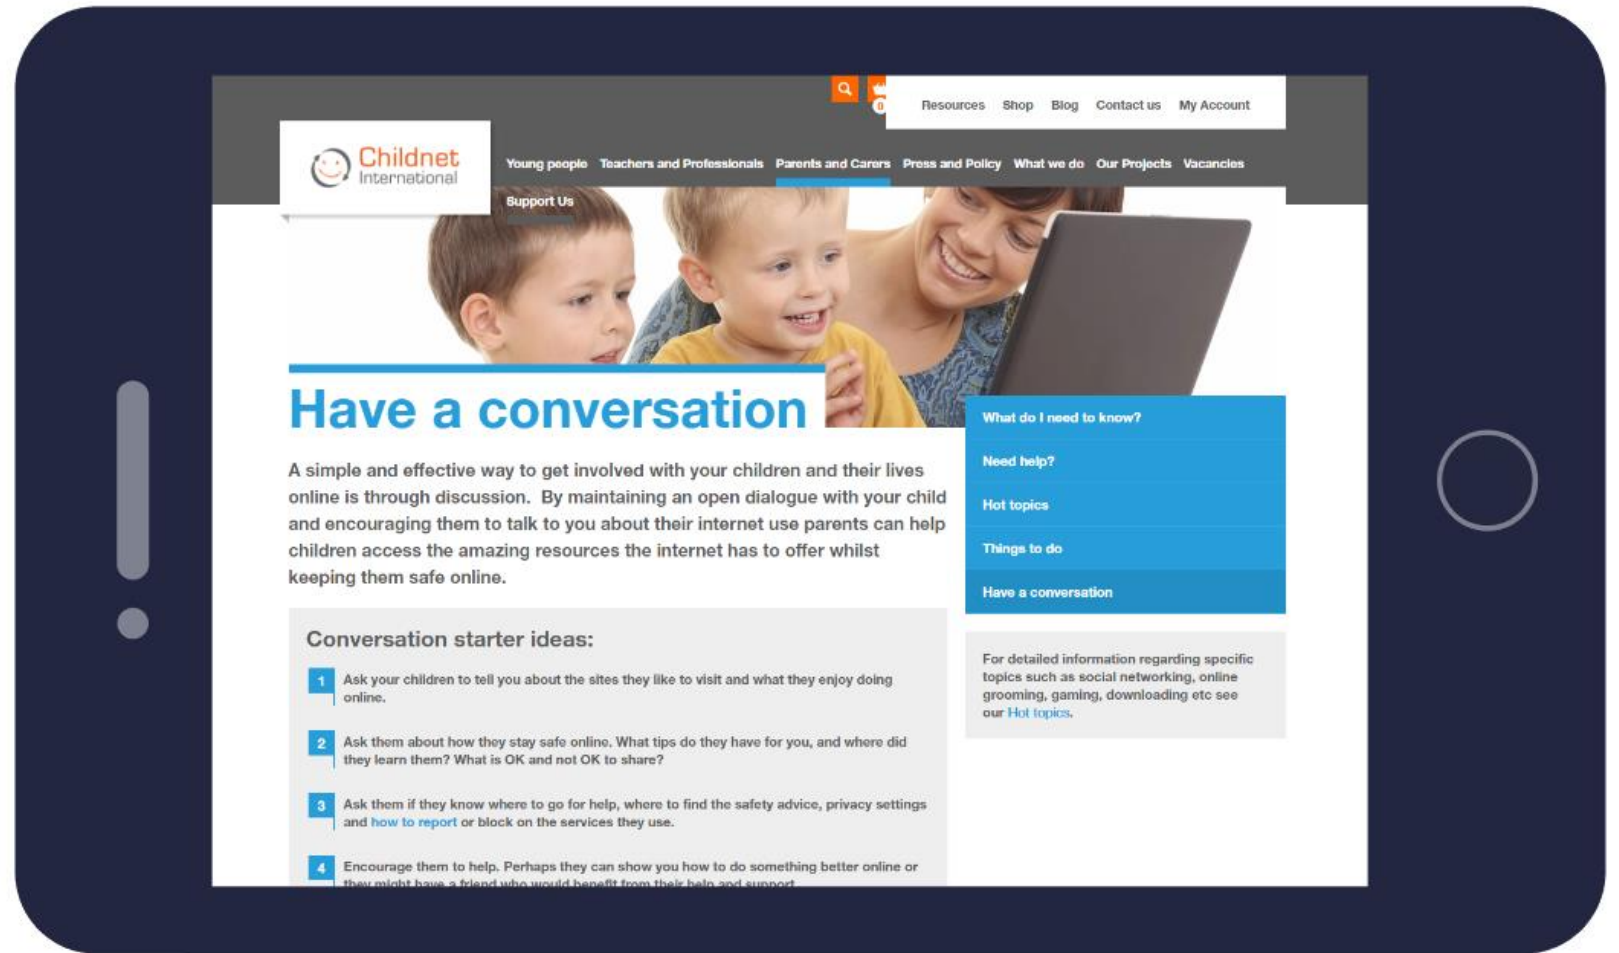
Resources Shop Blog Contact us My Account

Childnet International

Young people Teachers and Professionals Parents and Carers Press and Policy What we do Our Projects Vacancies Support Us

Have a conversation

A simple and effective way to get involved with your children and their lives online is through discussion. By maintaining an open dialogue with your child and encouraging them to talk to you about their internet use parents can help children access the amazing resources the internet has to offer whilst keeping them safe online.

Conversation starter ideas:

1 Ask your children to tell you about the sites they like to visit and what they enjoy doing online.

2 Ask them about how they stay safe online. What tips do they have for you, and where did they learn them? What is OK and not OK to share?

3 Ask them if they know where to go for help, where to find the safety advice, privacy settings and how to report or block on the services they use.

4 Encourage them to help. Perhaps they can show you how to do something better online or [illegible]

What do I need to know?

Need help?

Hot topics

Things to do

Have a conversation

For detailed information regarding specific topics such as social networking, online grooming, gaming, downloading etc see our Hot topics.